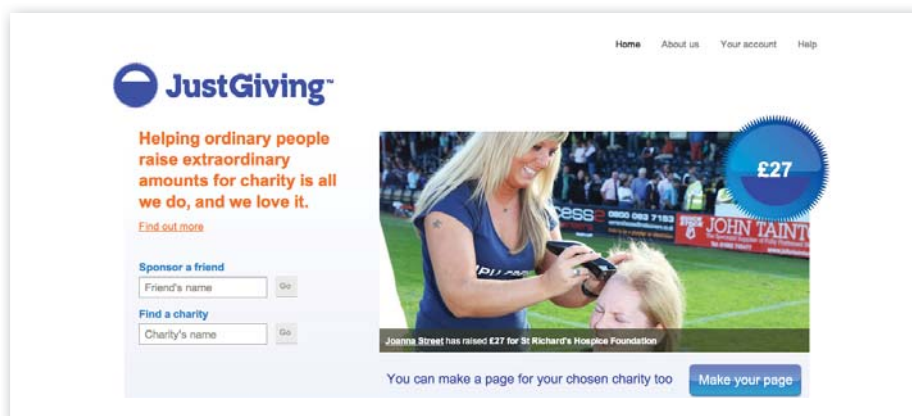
Home About us Your account Help

JustGiving™

Helping ordinary people raise extraordinary amounts for charity is all we do, and we love it.

Find out more

Sponsor a friend

Friend's name

Go

Find a charity

Charity's name

Go

£27

JOHN TAINT

Joanna Street has raised £27 for St Richard's Hospice Foundation

You can make a page for your chosen charity too

Make your page